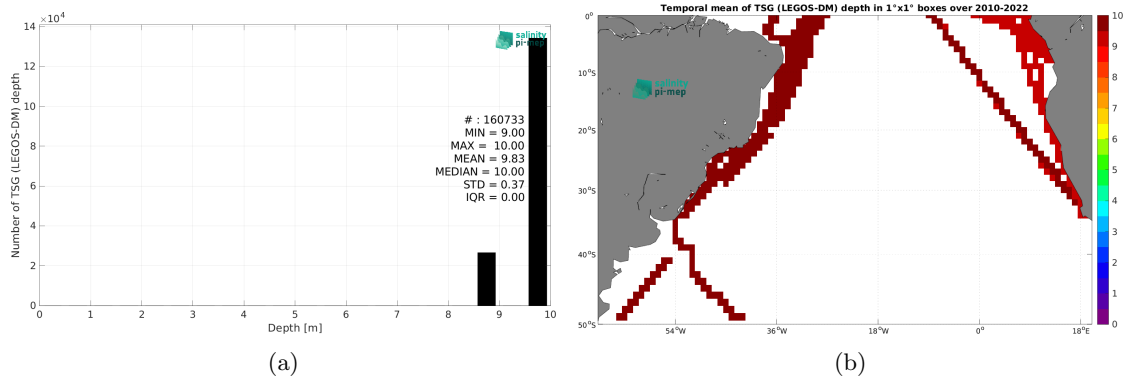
$\times 10^4$
14
12
10
8
6
4
2
0
Number of TSG (LEGOS-DM) depth

salinity pi-mep

# : 160733
MIN = 9.00
MAX = 10.00
MEAN = 9.83
MEDIAN = 10.00
STD = 0.37
IQR = 0.00

0 1 2 3 4 5 6 7 8 9 10
Depth [m]

(a)

Temporal mean of TSG (LEGOS-DM) depth in 1°x1° boxes over 2010-2022

0°
10°S
20°S
30°S
40°S
50°S

salinity pi-mep

54°W 36°W 18°W 0° 18°E

10
9
8
7
6
5
4
3
2
1
0

(b)